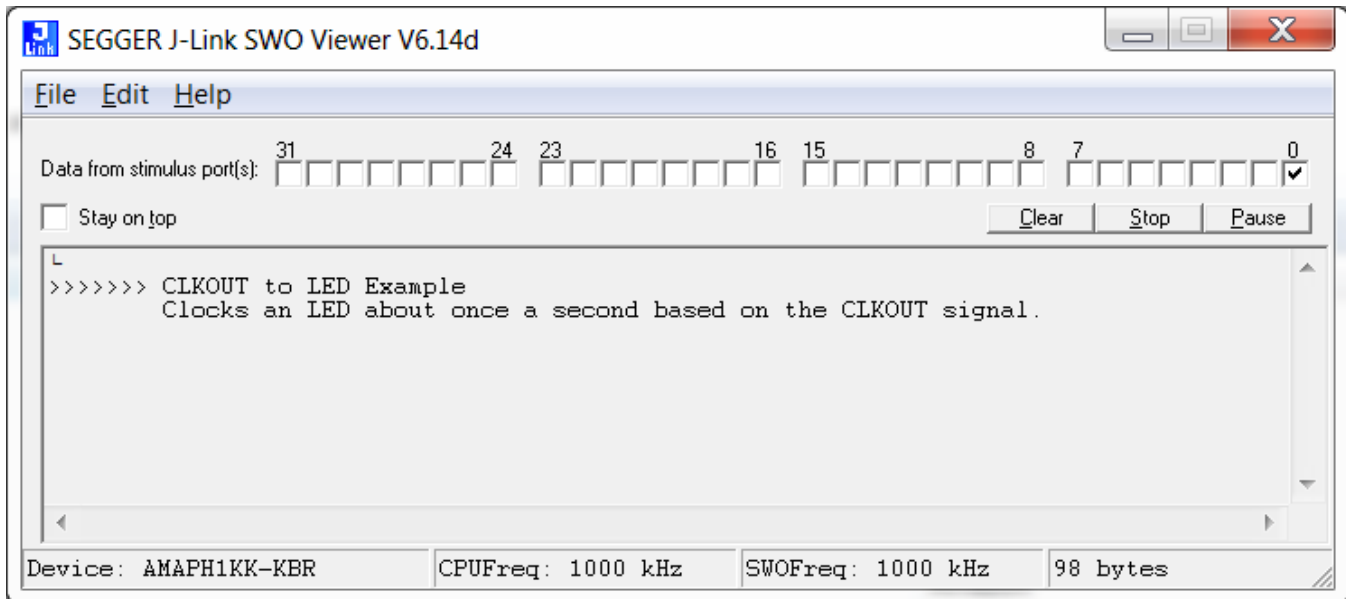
SEGGER J-Link SWO Viewer V6.14d

File Edit Help

Data from stimulus port(s): 31 24 23 16 15 8 7 0

Stay on top

Clear Stop Pause

L
>>>>>>> CLKOUT to LED Example
Clocks an LED about once a second based on the CLKOUT signal.

Device: AMAPH1KK-KBR | CPUFreq: 1000 kHz | SWOFreq: 1000 kHz | 98 bytes